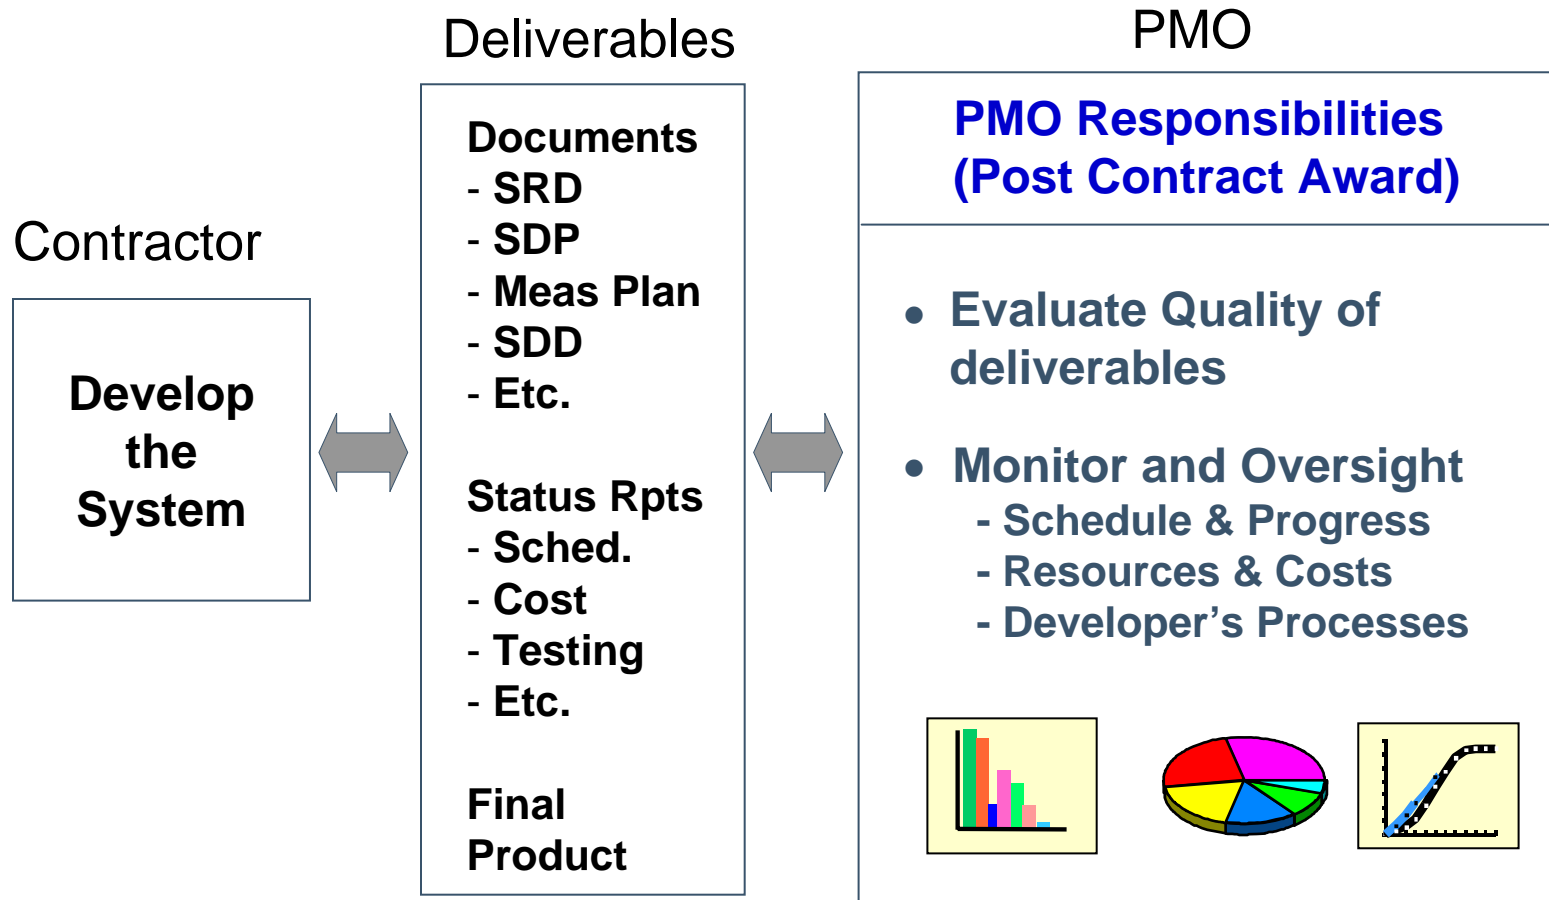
Contractor

Develop the System

Deliverables

Documents
- SRD
- SDP
- Meas Plan
- SDD
- Etc.

Status Rpts
- Sched.
- Cost
- Testing
- Etc.

Final Product

PMO

PMO Responsibilities (Post Contract Award)

• Evaluate Quality of deliverables

• Monitor and Oversight
- Schedule & Progress
- Resources & Costs
- Developer's Processes